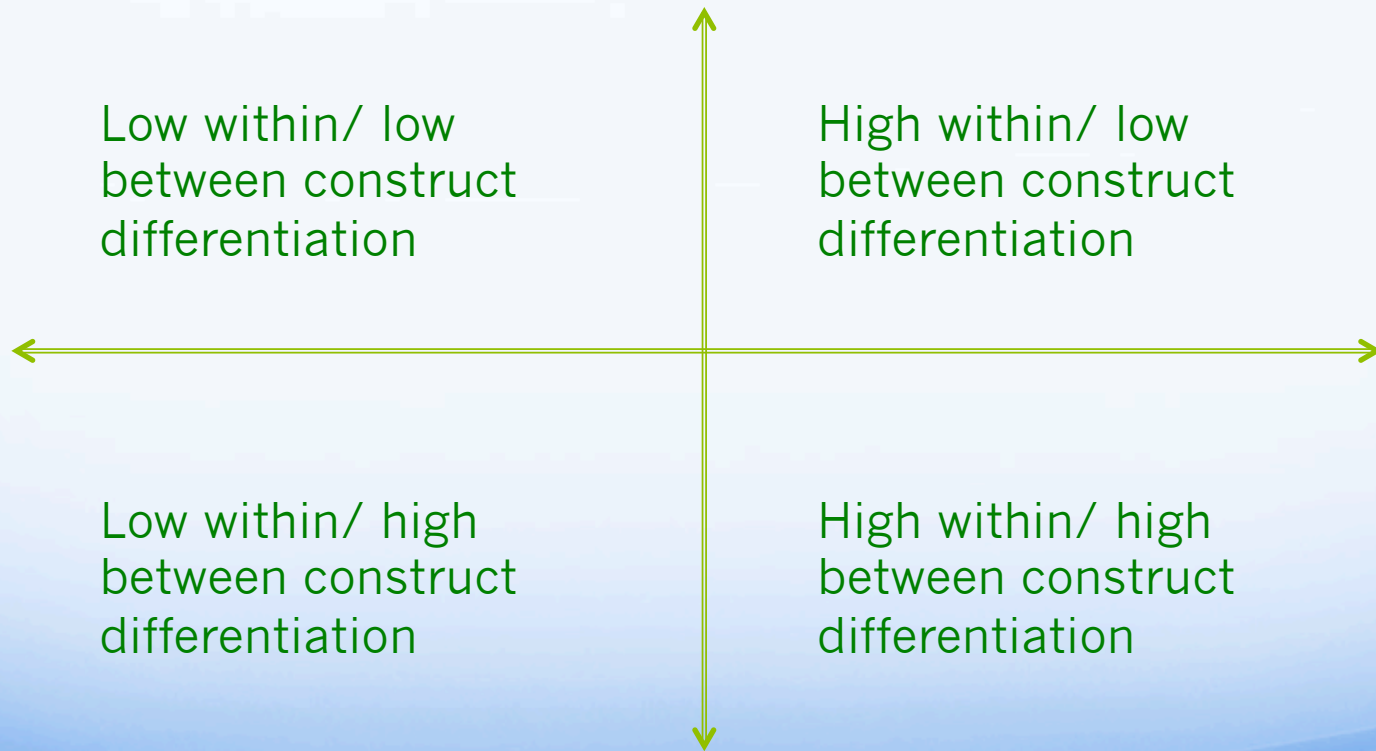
Low within/ low between construct differentiation

High within/ low between construct differentiation

Low within/ high between construct differentiation

High within/ high between construct differentiation